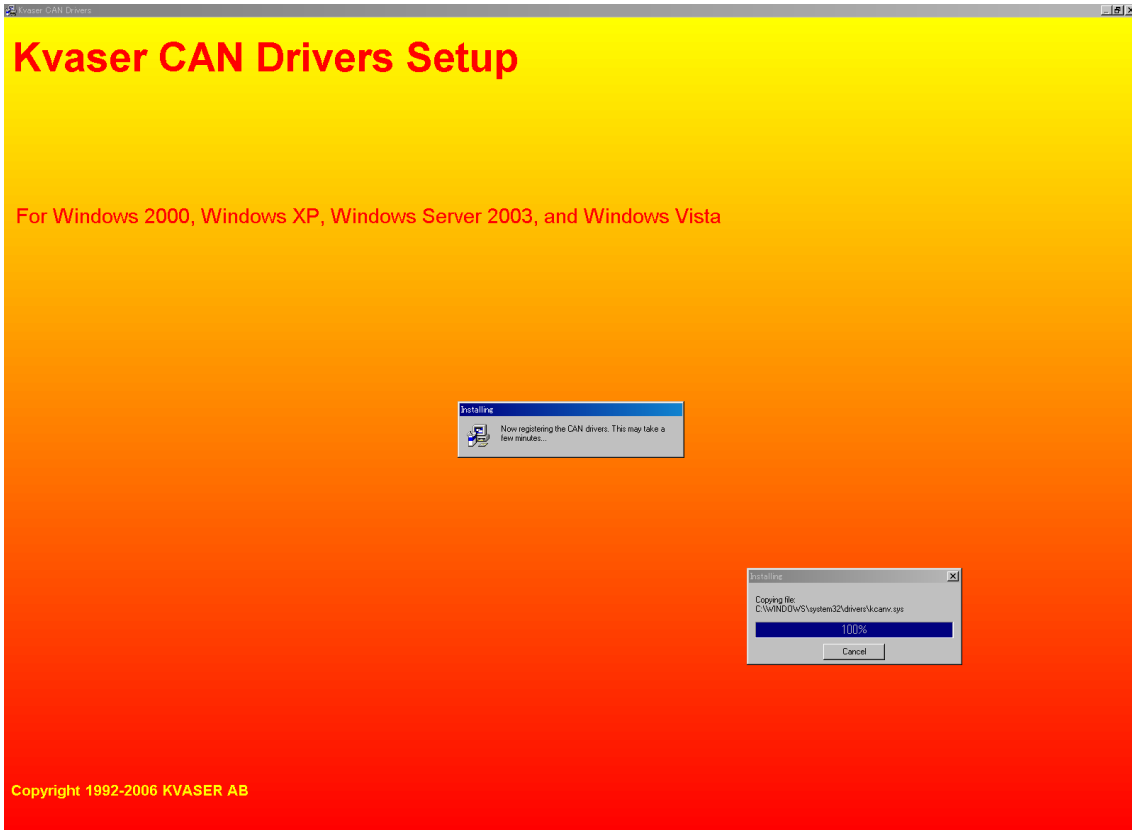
Kvaser CAN Drivers

Kvaser CAN Drivers Setup

For Windows 2000, Windows XP, Windows Server 2003, and Windows Vista

Installing

Now registering the CAN drivers. This may take a few minutes...

Installing

Copying file:
C:\WINDOWS\system32\drivers\kcanv.sys

100%

Cancel

Copyright 1992-2006 KVASER AB